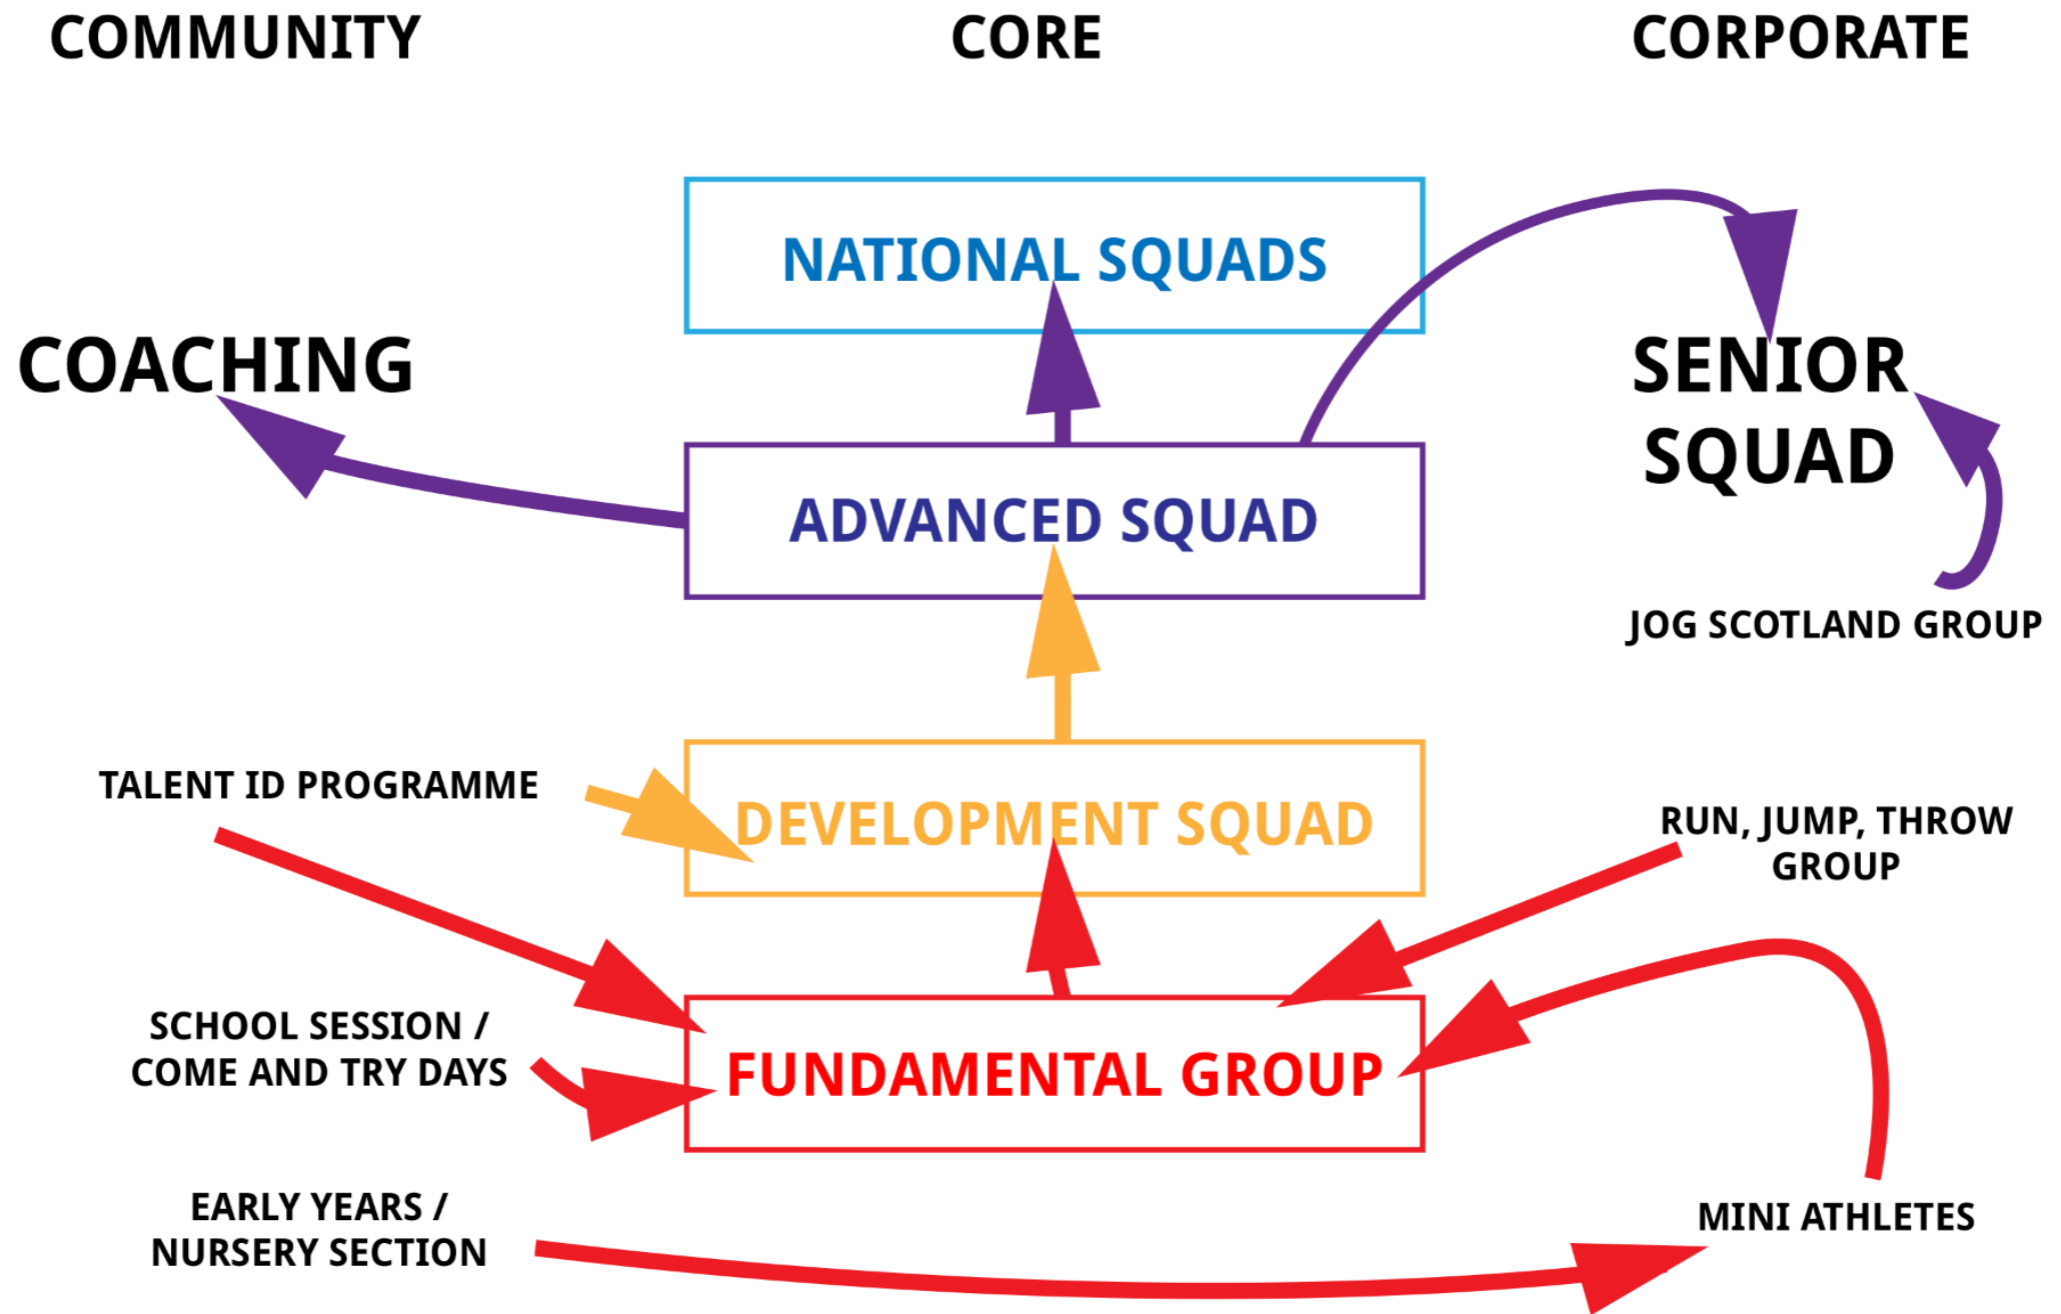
COMMUNITY

CORE

CORPORATE

NATIONAL SQUADS

COACHING

SENIOR SQUAD

ADVANCED SQUAD

JOG SCOTLAND GROUP

TALENT ID PROGRAMME

DEVELOPMENT SQUAD

RUN, JUMP, THROW GROUP

SCHOOL SESSION / COME AND TRY DAYS

FUNDAMENTAL GROUP

EARLY YEARS / NURSERY SECTION

MINI ATHLETES